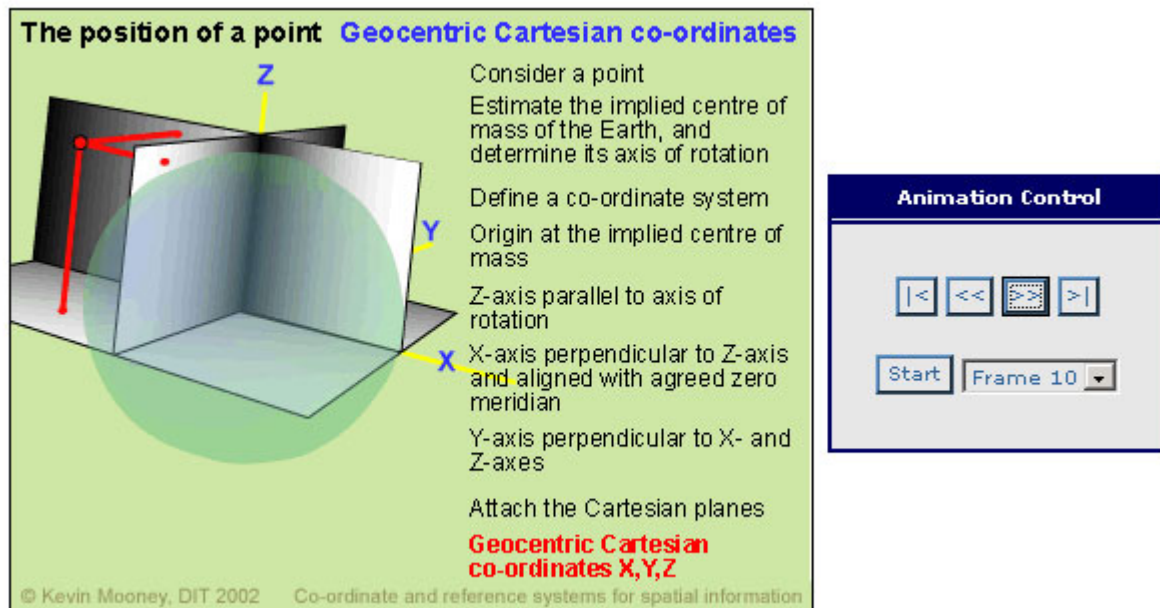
The position of a point Geocentric Cartesian co-ordinates

Z

Y

X

Consider a point

Estimate the implied centre of mass of the Earth, and determine its axis of rotation

Define a co-ordinate system

Origin at the implied centre of mass

Z-axis parallel to axis of rotation

X-axis perpendicular to Z-axis and aligned with agreed zero meridian

Y-axis perpendicular to X- and Z-axes

Attach the Cartesian planes

Geocentric Cartesian co-ordinates X,Y,Z

© Kevin Mooney, DIT 2002 Co-ordinate and reference systems for spatial information

Animation Control

|< << >> >|

Start Frame 10